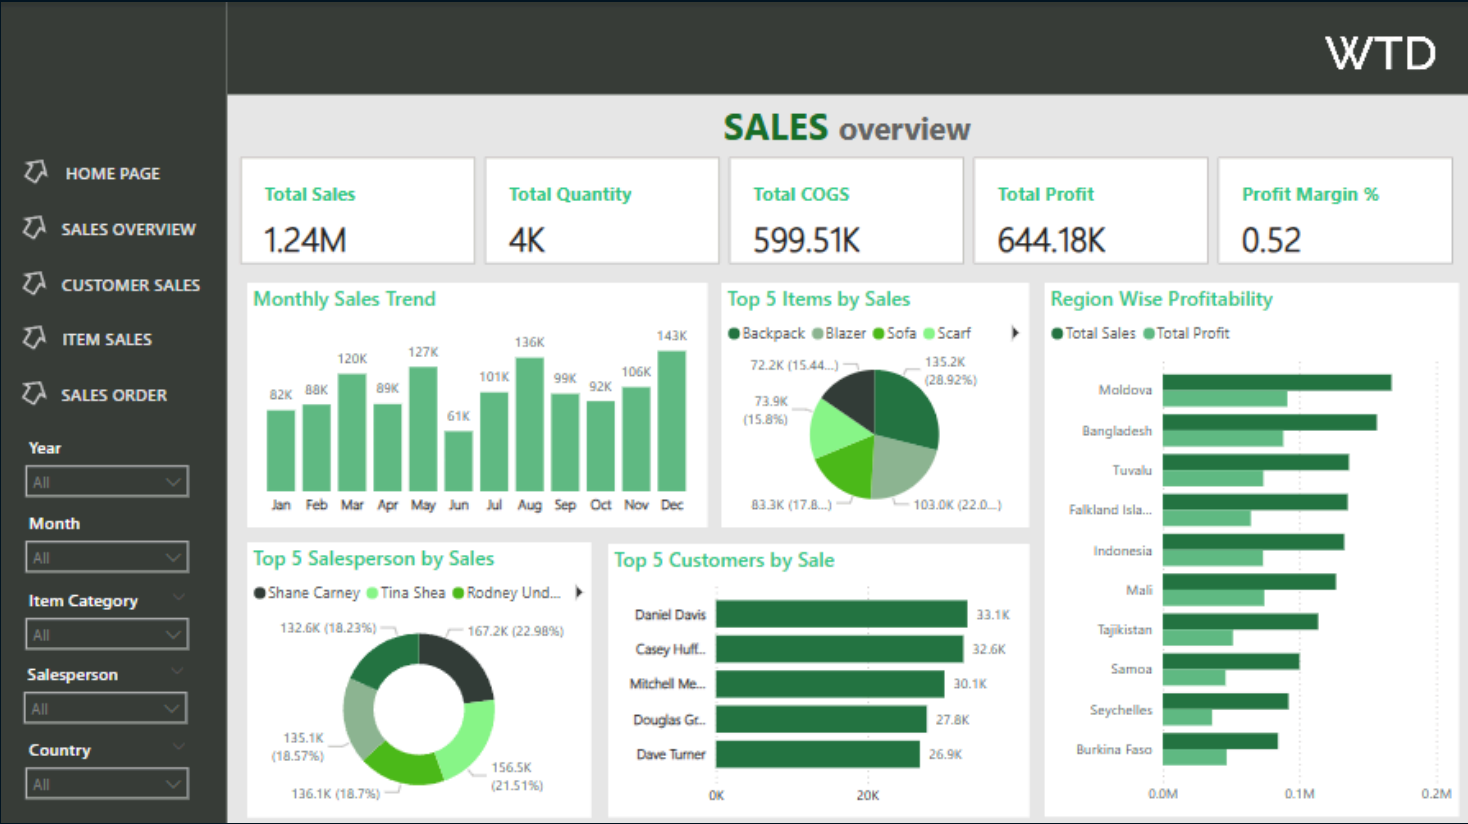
WTD

HOME PAGE
SALES OVERVIEW
CUSTOMER SALES
ITEM SALES
SALES ORDER

Year
All
Month
All
Item Category
All
Salesperson
All
Country
All

SALES overview

| Total Sales | Total Quantity | Total COGS | Total Profit | Profit Margin % |
|---|---|---|---|---|
| 1.24M | 4K | 599.51K | 644.18K | 0.52 |

Monthly Sales Trend
82K 88K 120K 89K 127K 61K 101K 136K 99K 92K 106K 143K
Jan Feb Mar Apr May Jun Jul Aug Sep Oct Nov Dec

Top 5 Items by Sales
Backpack Blazer Sofa Scarf
72.2K (15.44...)
135.2K (28.92%)
73.9K (15.8%)
83.3K (17.8...)
103.0K (22.0...)

Region Wise Profitability
Total Sales Total Profit
Moldova
Bangladesh
Tuvalu
Falkland Isla...
Indonesia
Mali
Tajikistan
Samoa
Seychelles
Burkina Faso
0.0M 0.1M 0.2M

Top 5 Salesperson by Sales
Shane Carney Tina Shea Rodney Und...
132.6K (18.23%)
167.2K (22.98%)
135.1K (18.57%)
156.5K (21.51%)
136.1K (18.7%)

Top 5 Customers by Sale
Daniel Davis 33.1K
Casey Huff... 32.6K
Mitchell Me... 30.1K
Douglas Gr... 27.8K
Dave Turner 26.9K
0K 20K